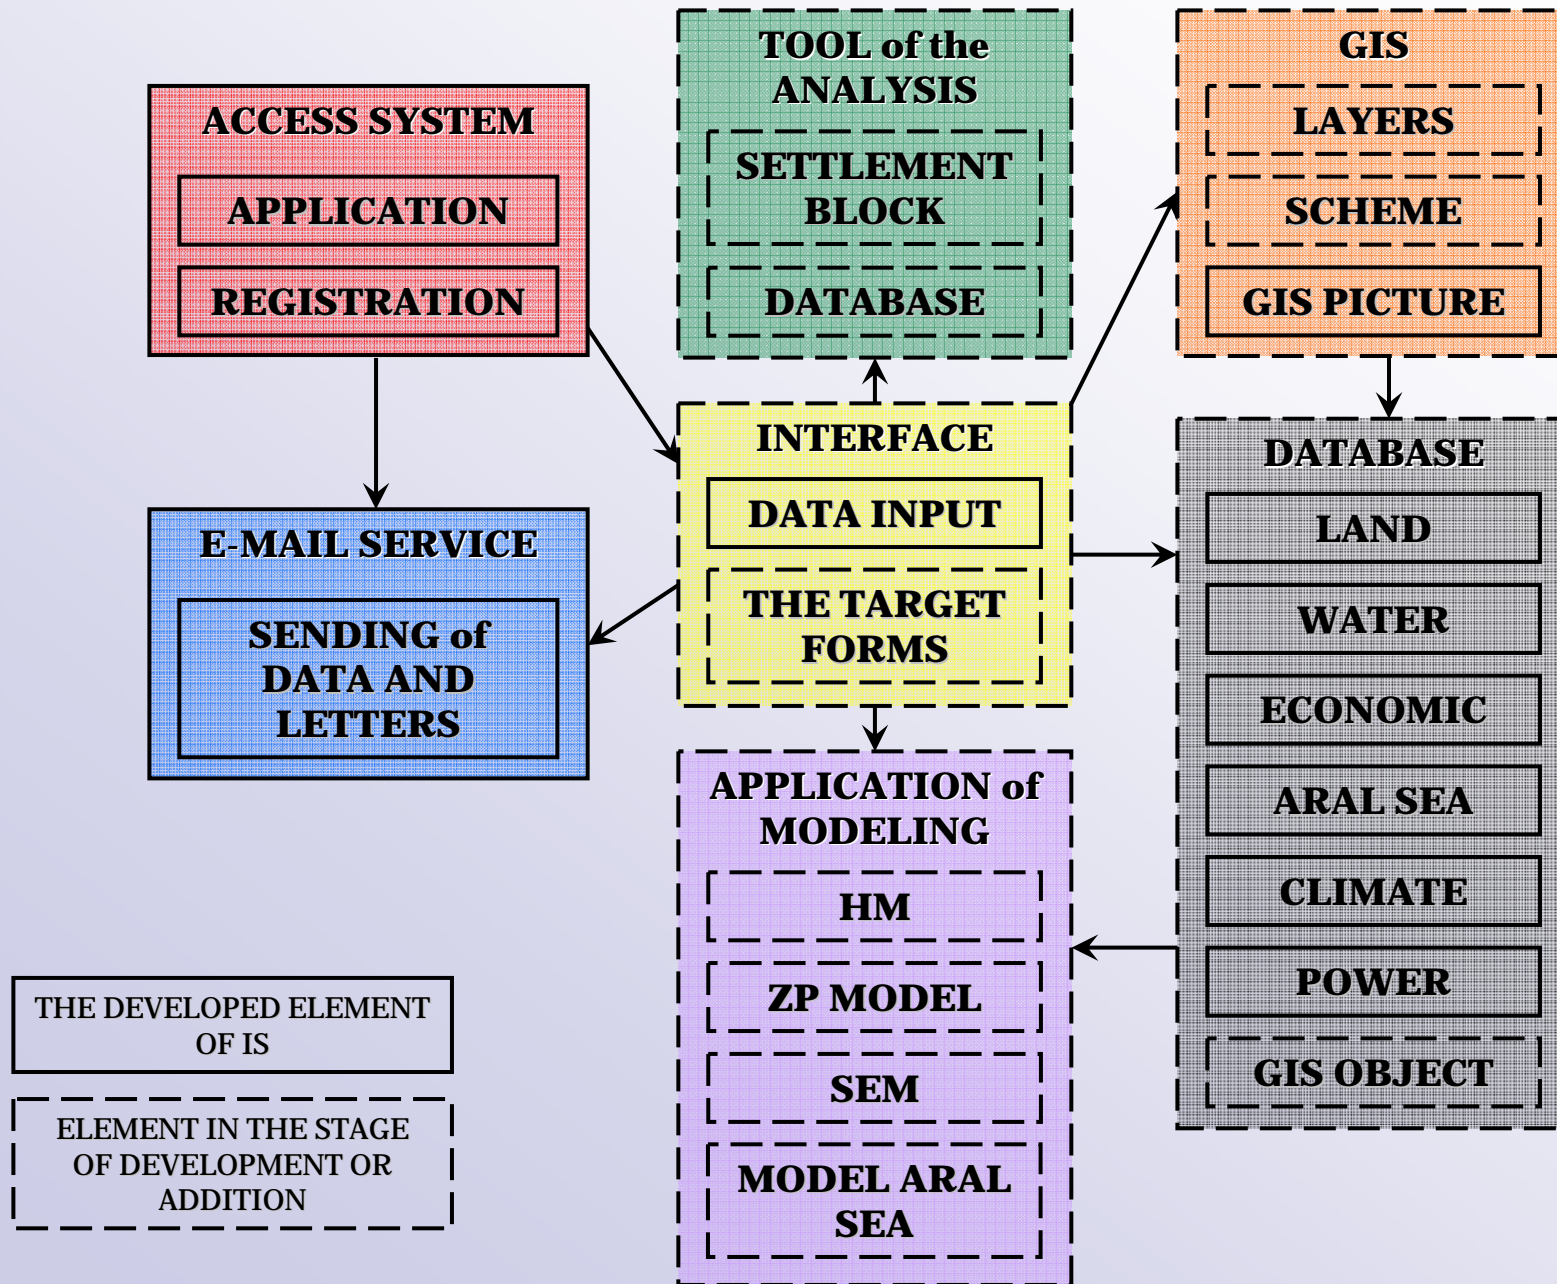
ACCESS SYSTEM
APPLICATION
REGISTRATION

TOOL of the ANALYSIS
SETTLEMENT BLOCK
DATABASE

GIS
LAYERS
SCHEME
GIS PICTURE

E-MAIL SERVICE
SENDING of DATA AND LETTERS

INTERFACE
DATA INPUT
THE TARGET FORMS

DATABASE
LAND
WATER
ECONOMIC
ARAL SEA
CLIMATE
POWER
GIS OBJECT

APPLICATION of MODELING
HM
ZP MODEL
SEM
MODEL ARAL SEA

THE DEVELOPED ELEMENT OF IS

ELEMENT IN THE STAGE OF DEVELOPMENT OR ADDITION